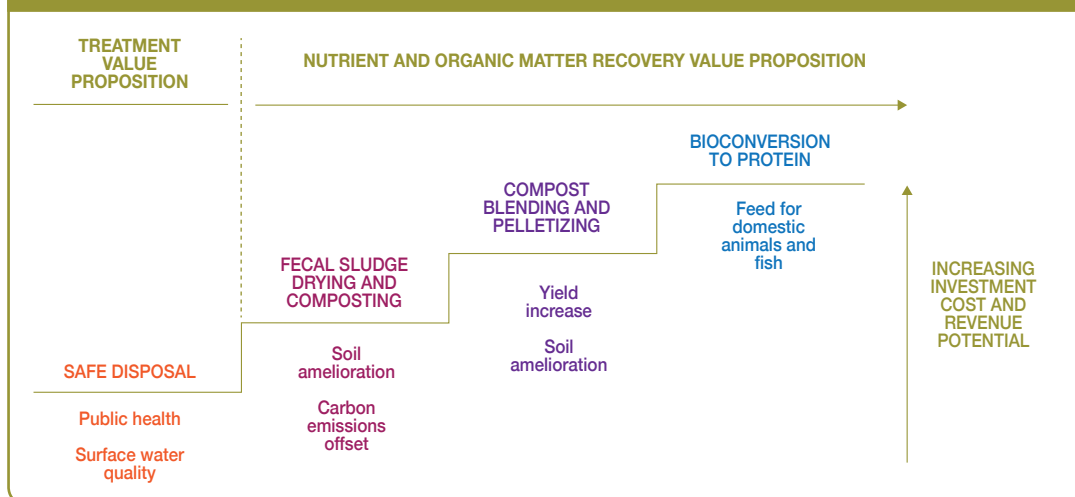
TREATMENT VALUE PROPOSITION

NUTRIENT AND ORGANIC MATTER RECOVERY VALUE PROPOSITION

BIOCONVERSION TO PROTEIN

Feed for domestic animals and fish

COMPOST BLENDING AND PELLETIZING

Yield increase

Soil amelioration

FECAL SLUDGE DRYING AND COMPOSTING

Soil amelioration

Carbon emissions offset

SAFE DISPOSAL

Public health

Surface water quality

INCREASING INVESTMENT COST AND REVENUE POTENTIAL